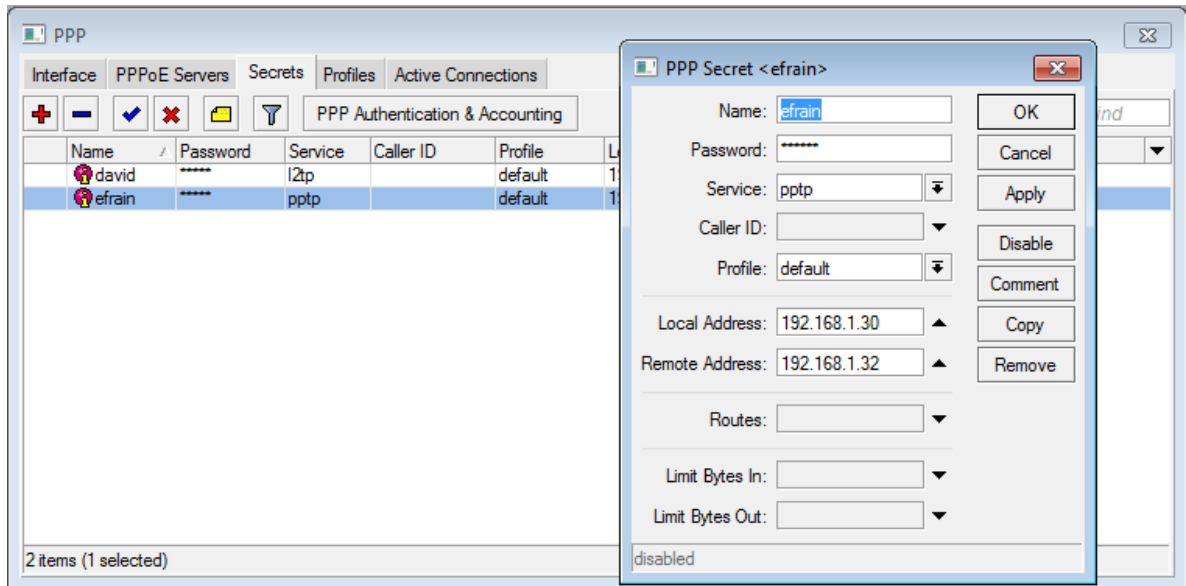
PPP

Interface | PPPoE Servers | Secrets | Profiles | Active Connections

PPP Authentication & Accounting

ind

| Name | Password | Service | Caller ID | Profile | L |
|---|---|---|---|---|---|
| david | ****** | l2tp | | default | 1 |
| efrain | ****** | pptp | | default | 1 |

2 items (1 selected)

PPP Secret <efrain>

Name: efrain
Password: ******
Service: pptp
Caller ID:
Profile: default
Local Address: 192.168.1.30
Remote Address: 192.168.1.32
Routes:
Limit Bytes In:
Limit Bytes Out:

OK
Cancel
Apply
Disable
Comment
Copy
Remove

disabled